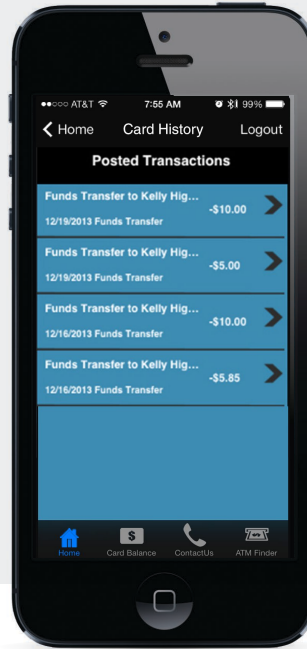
●●○○○ AT&T 7:55 AM 99%

Home Card History Logout

Posted Transactions

Funds Transfer to Kelly Hig...
12/19/2013 Funds Transfer
-$10.00

Funds Transfer to Kelly Hig...
12/19/2013 Funds Transfer
-$5.00

Funds Transfer to Kelly Hig...
12/16/2013 Funds Transfer
-$10.00

Funds Transfer to Kelly Hig...
12/16/2013 Funds Transfer
-$5.85

Home Card Balance ContactUs ATM Finder